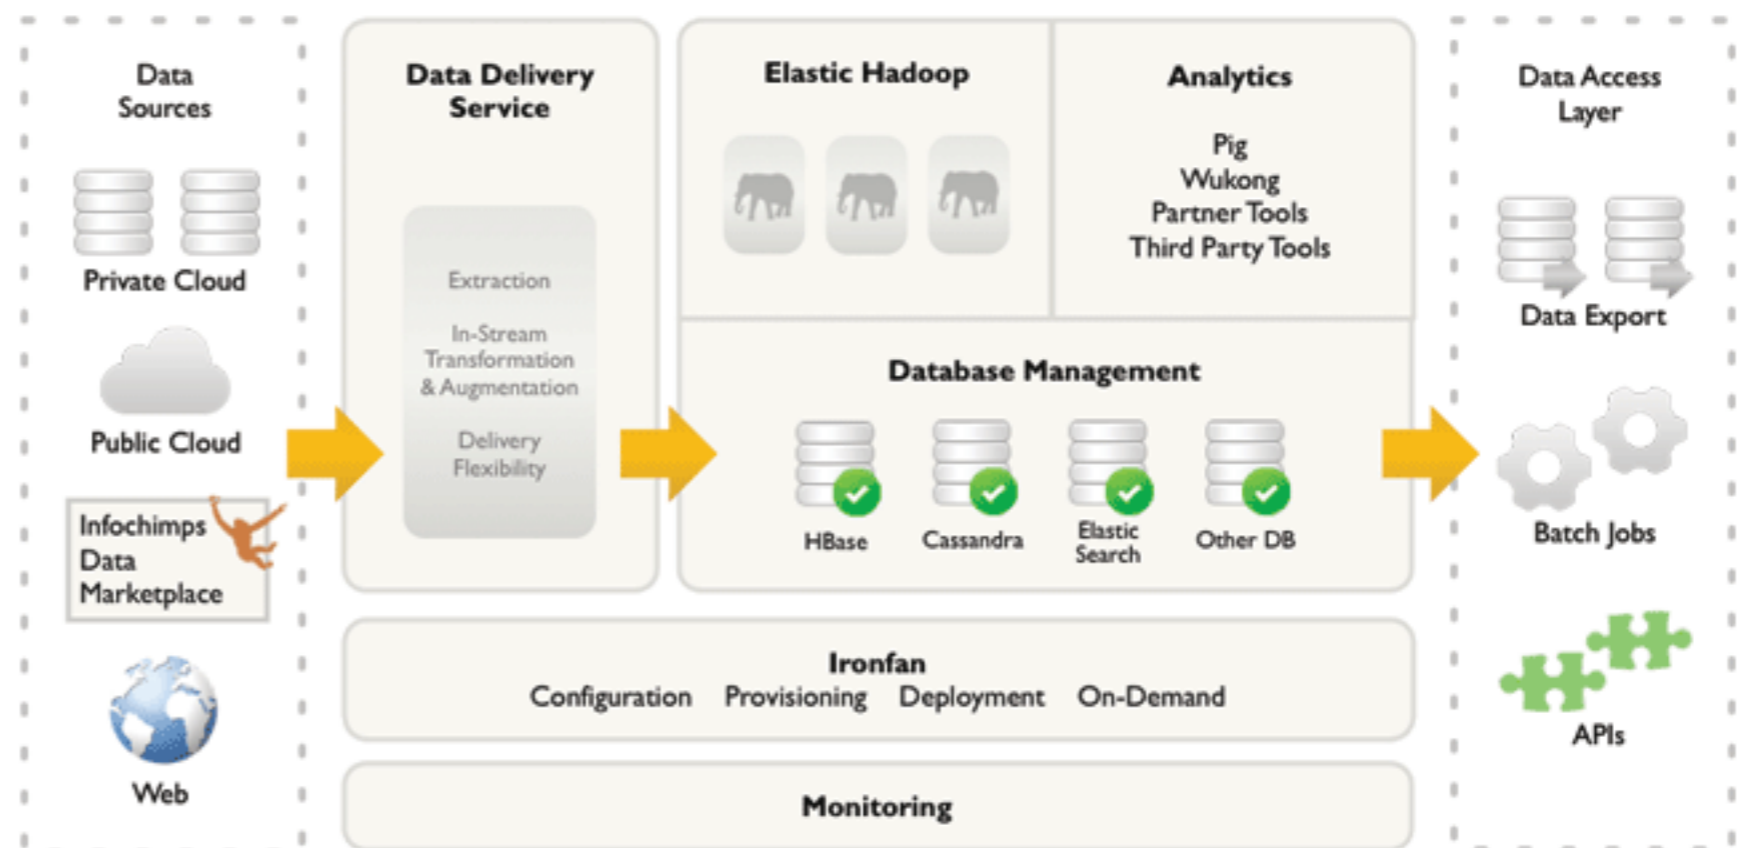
Data Sources

Private Cloud

Public Cloud

Infochimps Data Marketplace

Web

Data Delivery Service

Extraction

In-Stream Transformation & Augmentation

Delivery Flexibility

Elastic Hadoop

Analytics

Pig
Wukong
Partner Tools
Third Party Tools

Database Management

HBase

Cassandra

Elastic Search

Other DB

Ironfan
Configuration Provisioning Deployment On-Demand

Monitoring

Data Access Layer

Data Export

Batch Jobs

APIs